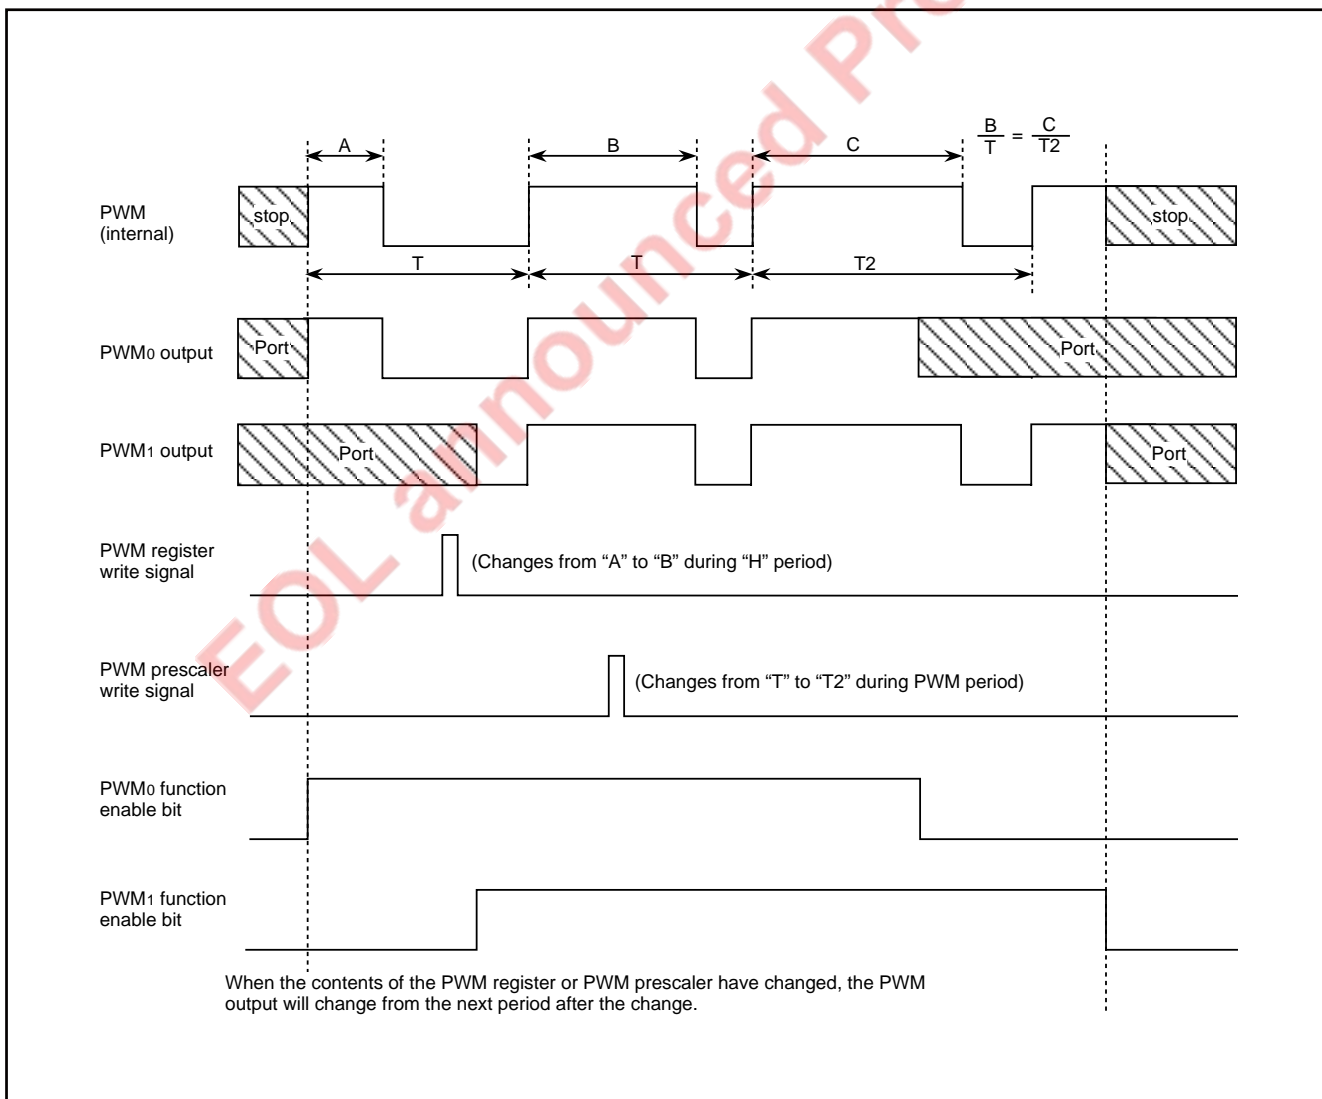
EOL announced Pro

A

B

C

$\frac{B}{T} = \frac{C}{T2}$

PWM (internal)

stop

stop

T

T

T2

PWM0 output

Port

Port

PWM1 output

Port

Port

PWM register write signal

(Changes from “A” to “B” during “H” period)

PWM prescaler write signal

(Changes from “T” to “T2” during PWM period)

PWM0 function enable bit

PWM1 function enable bit

When the contents of the PWM register or PWM prescaler have changed, the PWM output will change from the next period after the change.